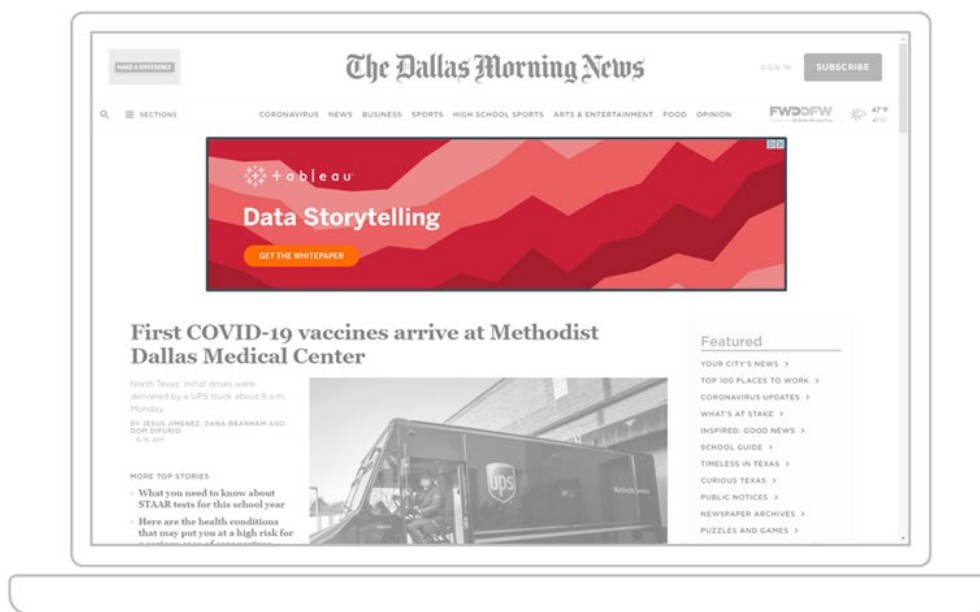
MAKE A DIFFERENCE

The Dallas Morning News

SIGN IN SUBSCRIBE

SECTIONS

CORONAVIRUS NEWS BUSINESS SPORTS HIGH SCHOOL SPORTS ARTS & ENTERTAINMENT FOOD OPINION

FWD>DFW

47°F

tableau

Data Storytelling

GET THE WHITEPAPER

First COVID-19 vaccines arrive at Methodist Dallas Medical Center

North Texas' initial doses were delivered by a UPS truck about 8 a.m. Monday.

BY JESUS JIMENEZ, DANA BRANHAM AND DOM DIFURIO
8:16 AM

MORE TOP STORIES

What you need to know about STAAR tests for this school year

Here are the health conditions that may put you at a high risk for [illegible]

ups

Featured

YOUR CITY'S NEWS >
TOP 100 PLACES TO WORK >
CORONAVIRUS UPDATES >
WHAT'S AT STAKE >
INSPIRED: GOOD NEWS >
SCHOOL GUIDE >
TIMELESS IN TEXAS >
CURIOUS TEXAS >
PUBLIC NOTICES >
NEWSPAPER ARCHIVES >
PUZZLES AND GAMES >